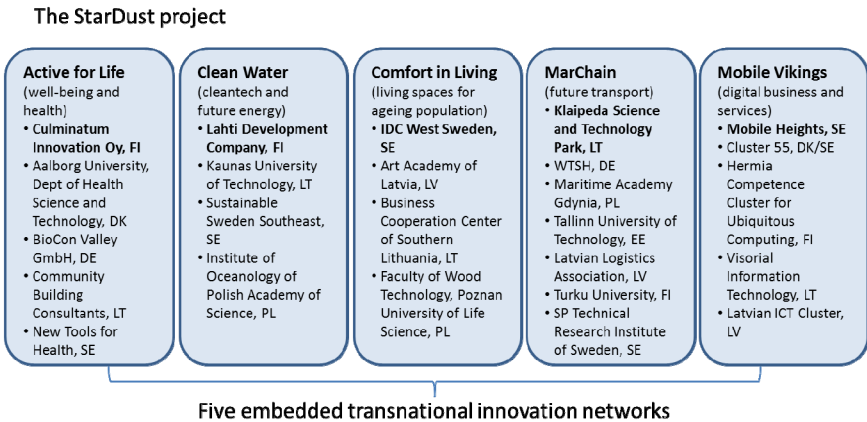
The StarDust project

**Active for Life**
(well-being and health)
• **Culminatum Innovation Oy, FI**
• Aalborg University, Dept of Health Science and Technology, DK
• BioCon Valley GmbH, DE
• Community Building Consultants, LT
• New Tools for Health, SE

**Clean Water**
(cleantech and future energy)
• **Lahti Development Company, FI**
• Kaunas University of Technology, LT
• Sustainable Sweden Southeast, SE
• Institute of Oceanology of Polish Academy of Science, PL

**Comfort in Living**
(living spaces for ageing population)
• **IDC West Sweden, SE**
• Art Academy of Latvia, LV
• Business Cooperation Center of Southern Lithuania, LT
• Faculty of Wood Technology, Poznan University of Life Science, PL

**MarChain**
(future transport)
• **Klaipeda Science and Technology Park, LT**
• WTSH, DE
• Maritime Academy Gdynia, PL
• Tallinn University of Technology, EE
• Latvian Logistics Association, LV
• Turku University, FI
• SP Technical Research Institute of Sweden, SE

**Mobile Vikings**
(digital business and services)
• **Mobile Heights, SE**
• Cluster 55, DK/SE
• Hermia Competence Cluster for Ubiquitous Computing, FI
• Visorial Information Technology, LT
• Latvian ICT Cluster, LV

Five embedded transnational innovation networks